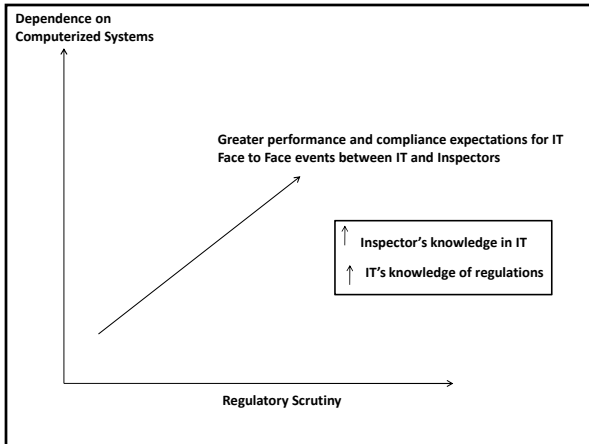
Dependence on Computerized Systems

Greater performance and compliance expectations for IT
Face to Face events between IT and Inspectors

↑ Inspector's knowledge in IT
↑ IT's knowledge of regulations

Regulatory Scrutiny